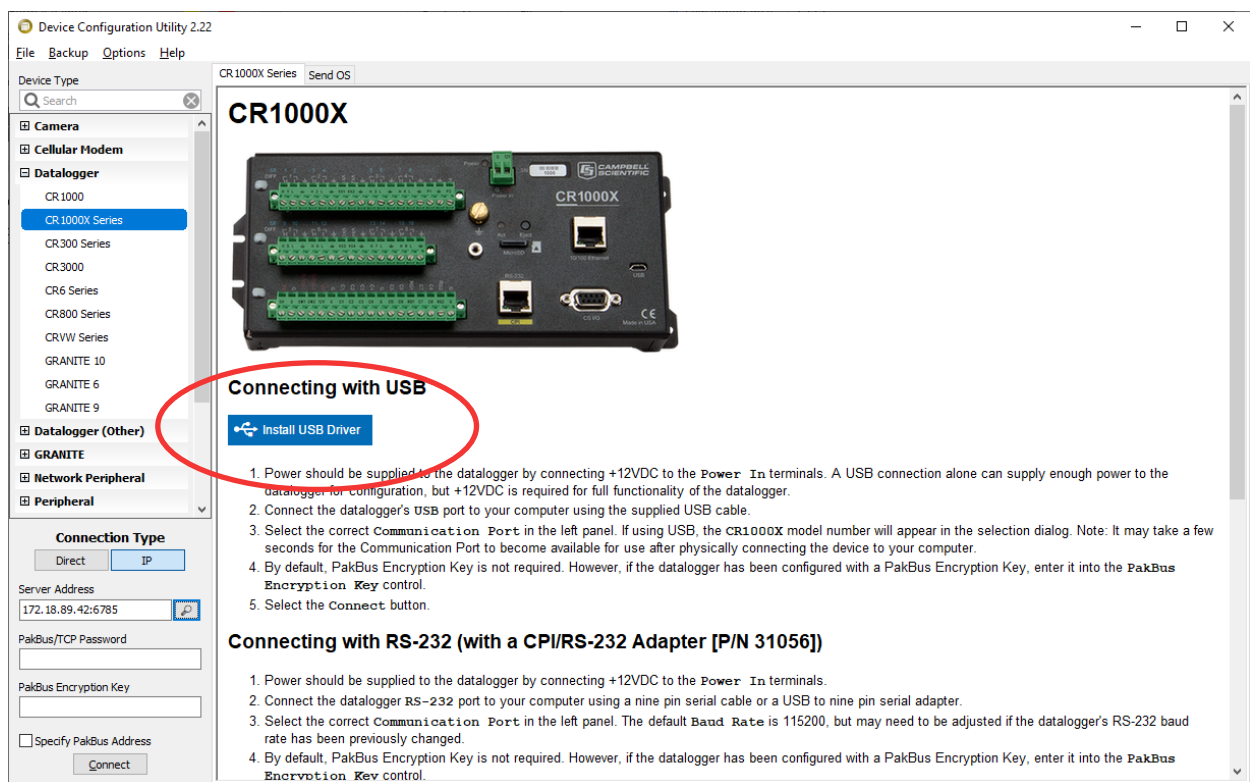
Device Configuration Utility 2.22

File Backup Options Help

Device Type

Search

Camera
Cellular Modem
Datalogger
CR1000
CR1000X Series
CR300 Series
CR3000
CR6 Series
CR800 Series
CRVW Series
GRANITE 10
GRANITE 6
GRANITE 9
Datalogger (Other)
GRANITE
Network Peripheral
Peripheral

Connection Type
Direct IP

Server Address
172.18.89.42:6785

PakBus/TCP Password

PakBus Encryption Key

Specify PakBus Address

Connect

CR1000X Series Send OS

CR1000X

CR1000X

Connecting with USB

Install USB Driver

1. Power should be supplied to the datalogger by connecting +12VDC to the Power In terminals. A USB connection alone can supply enough power to the datalogger for configuration, but +12VDC is required for full functionality of the datalogger.
2. Connect the datalogger's USB port to your computer using the supplied USB cable.
3. Select the correct Communication Port in the left panel. If using USB, the CR1000X model number will appear in the selection dialog. Note: It may take a few seconds for the Communication Port to become available for use after physically connecting the device to your computer.
4. By default, PakBus Encryption Key is not required. However, if the datalogger has been configured with a PakBus Encryption Key, enter it into the PakBus Encryption Key control.
5. Select the Connect button.

Connecting with RS-232 (with a CPI/RS-232 Adapter [P/N 31056])

1. Power should be supplied to the datalogger by connecting +12VDC to the Power In terminals.
2. Connect the datalogger RS-232 port to your computer using a nine pin serial cable or a USB to nine pin serial adapter.
3. Select the correct Communication Port in the left panel. The default Baud Rate is 115200, but may need to be adjusted if the datalogger's RS-232 baud rate has been previously changed.
4. By default, PakBus Encryption Key is not required. However, if the datalogger has been configured with a PakBus Encryption Key, enter it into the PakBus Encryption Key control.